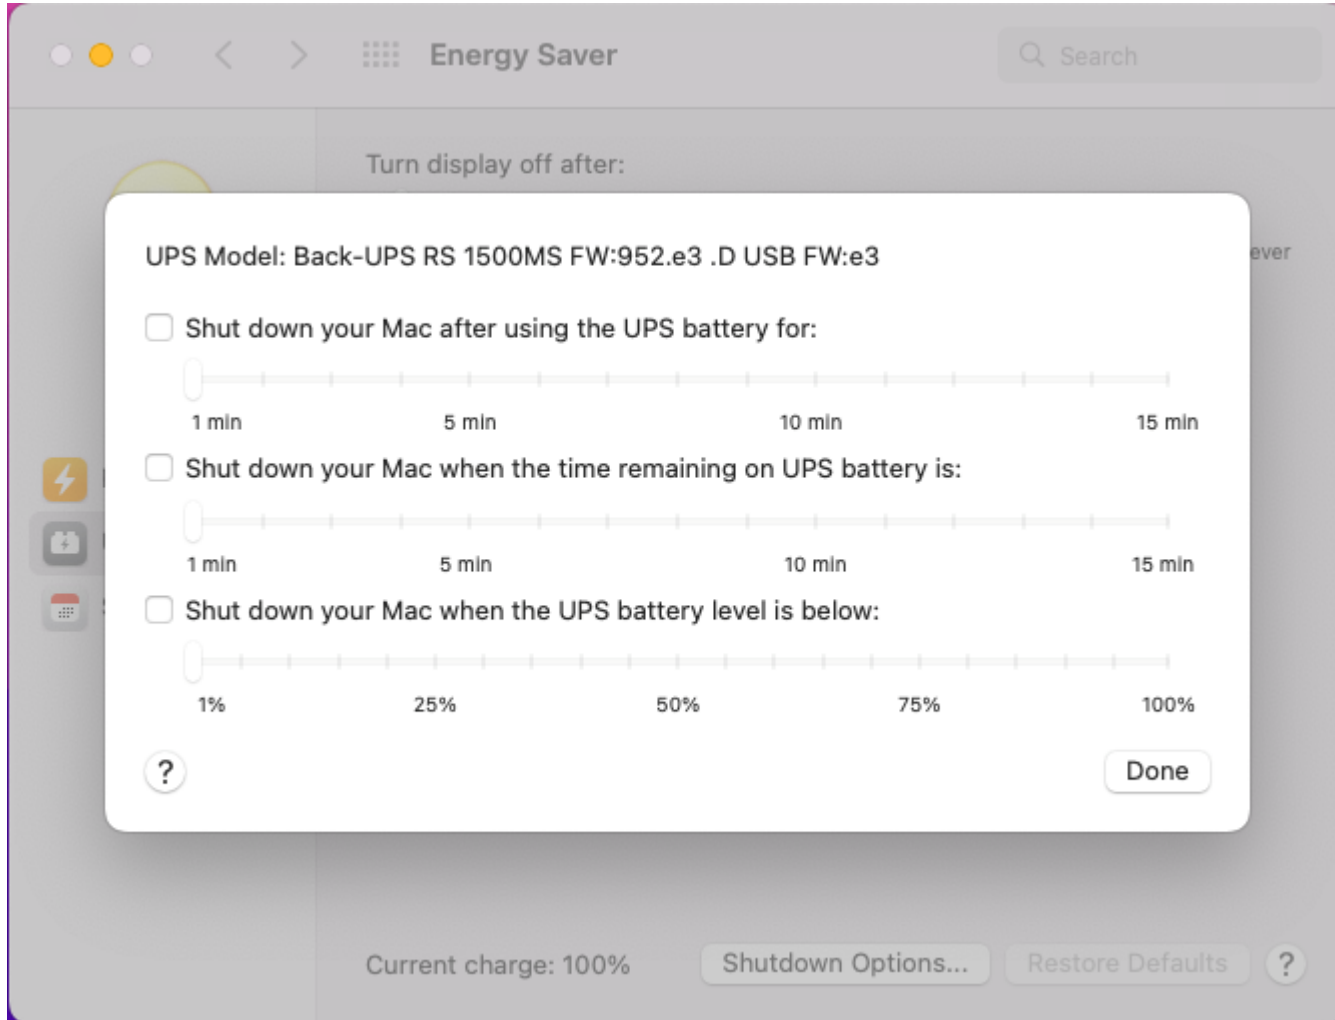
Energy Saver

Search

Turn display off after:

ever

UPS Model: Back-UPS RS 1500MS FW:952.e3 .D USB FW:e3

Shut down your Mac after using the UPS battery for:

1 min 5 min 10 min 15 min

Shut down your Mac when the time remaining on UPS battery is:

1 min 5 min 10 min 15 min

Shut down your Mac when the UPS battery level is below:

1% 25% 50% 75% 100%

?

Done

Current charge: 100%

Shutdown Options...

Restore Defaults

?